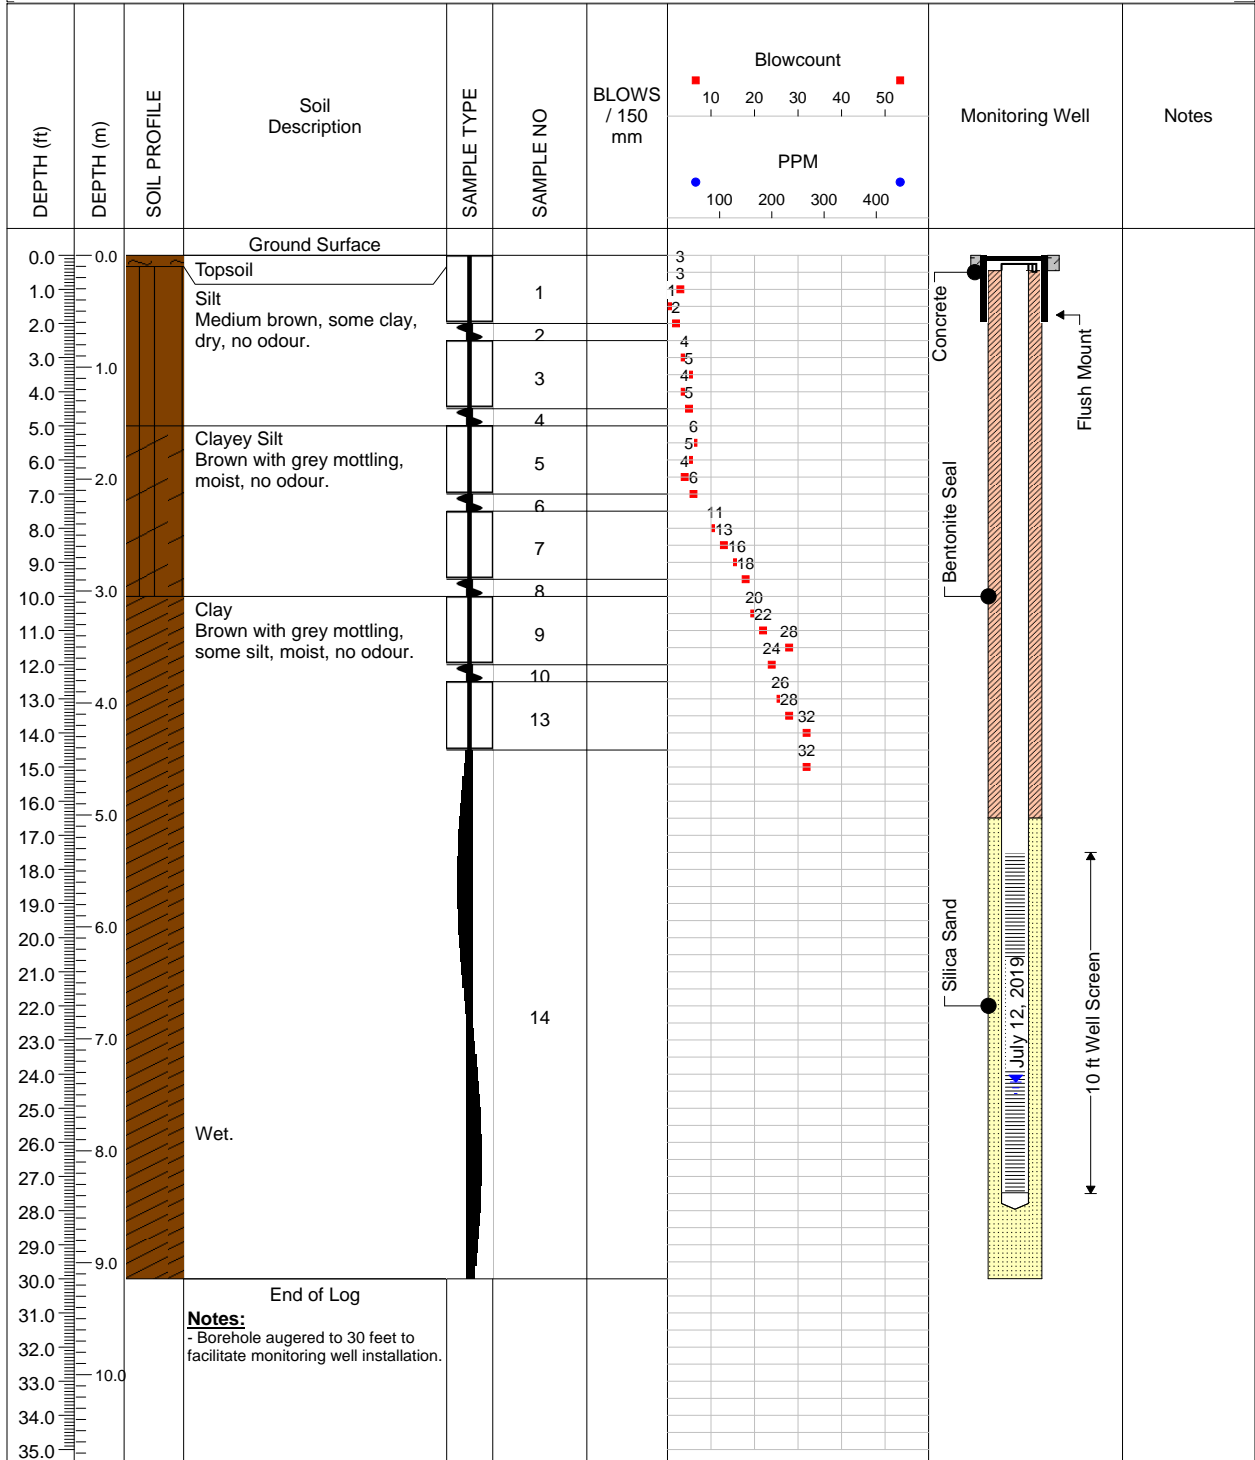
| DEPTH (ft) | DEPTH (m) | SOIL PROFILE | Soil Description | SAMPLE TYPE | SAMPLE NO | BLOWS / 150 mm | Blowcount 10 20 30 40 50 PPM 100 200 300 400 | Monitoring Well | Notes |
|---|---|---|---|---|---|---|---|---|---|

Ground Surface

0.0 0.0
1.0
2.0
3.0 1.0
4.0
5.0
6.0 2.0
7.0
8.0
9.0
10.0 3.0
11.0
12.0
13.0 4.0
14.0
15.0
16.0 5.0
17.0
18.0
19.0 6.0
20.0
21.0
22.0 7.0
23.0
24.0
25.0
26.0 8.0
27.0
28.0
29.0 9.0
30.0
31.0
32.0
33.0 10.0
34.0
35.0

Topsoil

Silt
Medium brown, some clay, dry, no odour.

Clayey Silt
Brown with grey mottling, moist, no odour.

Clay
Brown with grey mottling, some silt, moist, no odour.

Wet.

End of Log

**Notes:**
- Borehole augered to 30 feet to facilitate monitoring well installation.

1
2
3
4
5
6
7
8
9
10
13
14

3
3
1
2
4
5
4
5
6
5
4
6
11
13
16
18
20
22
28
24
26
28
32
32

Concrete
Flush Mount
Bentonite Seal
Silica Sand
July 12, 2019
10 ft Well Screen